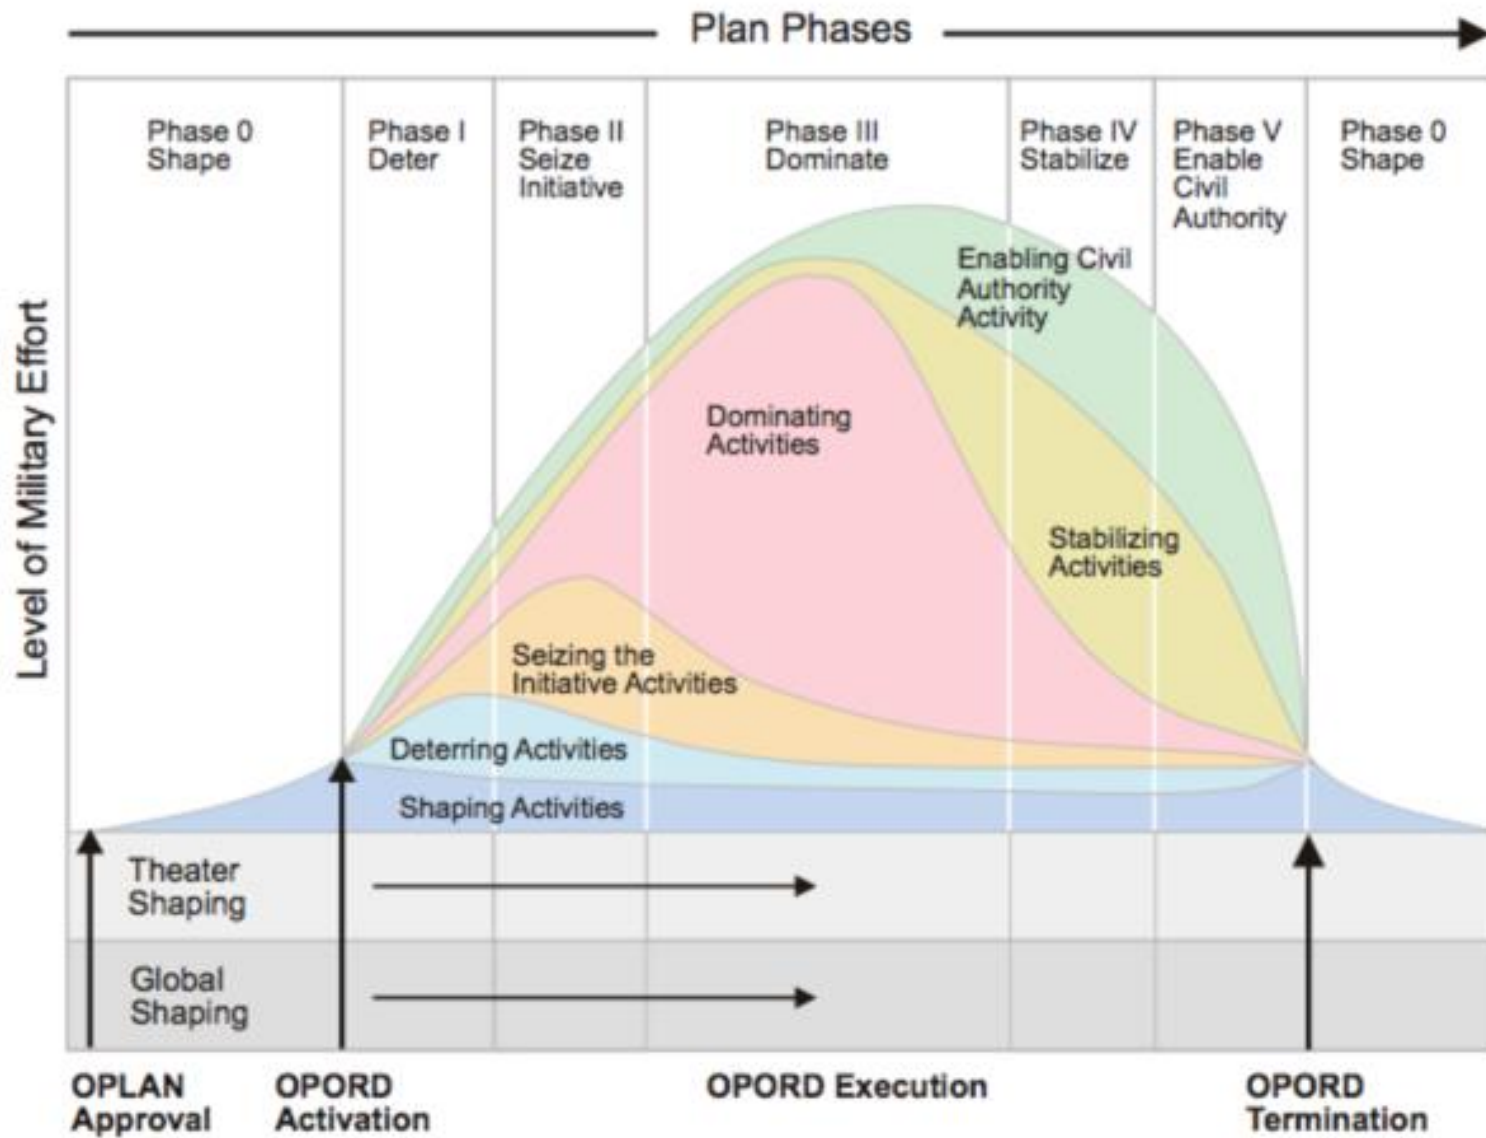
Plan Phases

Phase 0
Shape

Phase I
Deter

Phase II
Seize
Initiative

Phase III
Dominate

Phase IV
Stabilize

Phase V
Enable
Civil
Authority

Phase 0
Shape

Level of Military Effort

Enabling Civil
Authority
Activity

Dominating
Activities

Stabilizing
Activities

Seizing the
Initiative Activities

Deterring Activities

Shaping Activities

Theater
Shaping

Global
Shaping

OPLAN
Approval

OPORD
Activation

OPORD Execution

OPORD
Termination